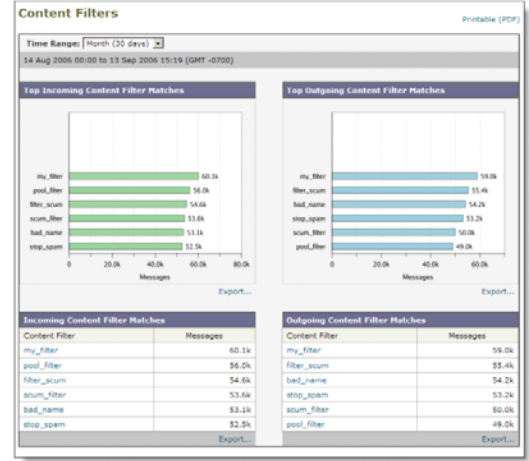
Content Filters

Printable (PDF)

Time Range: Month (30 days)

14 Aug 2006 00:00 to 13 Sep 2006 15:19 (GMT -0700)

Top Incoming Content Filter Matches

my_filter 60.1k
pool_filter 56.0k
filter_scum 54.6k
scum_filter 53.6k
bad_name 53.1k
stop_spam 52.5k

0 20.0k 40.0k 60.0k 80.0k
Messages

Export...

Top Outgoing Content Filter Matches

my_filter 59.0k
filter_scum 55.4k
bad_name 54.2k
stop_spam 53.2k
scum_filter 50.0k
pool_filter 49.0k

0 20.0k 40.0k 60.0k
Messages

Export...

Incoming Content Filter Matches

| Content Filter | Messages |
|---|---|
| my_filter | 60.1k |
| pool_filter | 56.0k |
| filter_scum | 54.6k |
| scum_filter | 53.6k |
| bad_name | 53.1k |
| stop_spam | 52.5k |

Export...

Outgoing Content Filter Matches

| Content Filter | Messages |
|---|---|
| my_filter | 59.0k |
| filter_scum | 55.4k |
| bad_name | 54.2k |
| stop_spam | 53.2k |
| scum_filter | 50.0k |
| pool_filter | 49.0k |

Export...